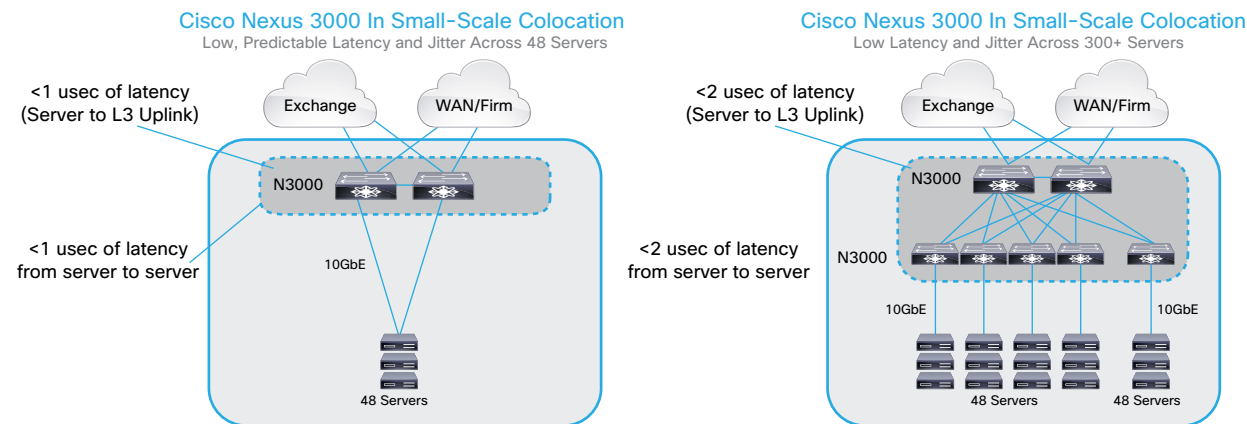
Cisco Nexus 3000 In Small-Scale Colocation
Low, Predictable Latency and Jitter Across 48 Servers

<1 usec of latency (Server to L3 Uplink)

Exchange

WAN/Firm

N3000

<1 usec of latency from server to server

10GbE

48 Servers

Cisco Nexus 3000 In Small-Scale Colocation
Low Latency and Jitter Across 300+ Servers

<2 usec of latency (Server to L3 Uplink)

Exchange

WAN/Firm

N3000

<2 usec of latency from server to server

N3000

10GbE

10GbE

48 Servers

48 Servers